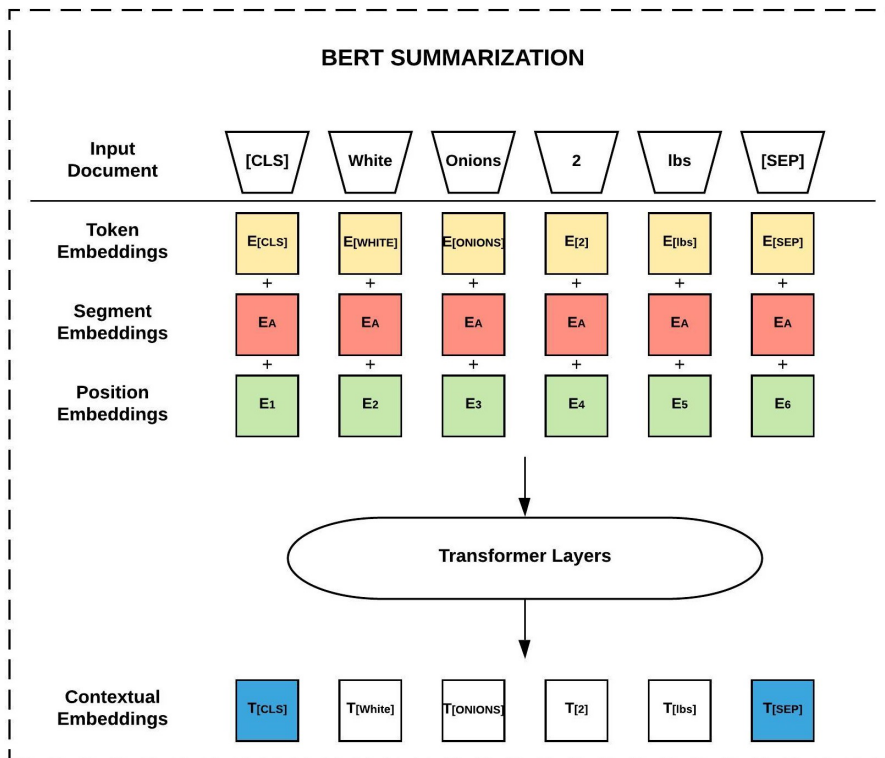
BERT SUMMARIZATION

Input Document

[CLS] White Onions 2 lbs [SEP]

Token Embeddings

$E_{[CLS]}$ $E_{[WHITE]}$ $E_{[ONIONS]}$ $E_{[2]}$ $E_{[lbs]}$ $E_{[SEP]}$

+ + + + + +

Segment Embeddings

$E_A$ $E_A$ $E_A$ $E_A$ $E_A$ $E_A$

+ + + + + +

Position Embeddings

$E_1$ $E_2$ $E_3$ $E_4$ $E_5$ $E_6$

Transformer Layers

Contextual Embeddings

$T_{[CLS]}$ $T_{[White]}$ $T_{[ONIONS]}$ $T_{[2]}$ $T_{[lbs]}$ $T_{[SEP]}$